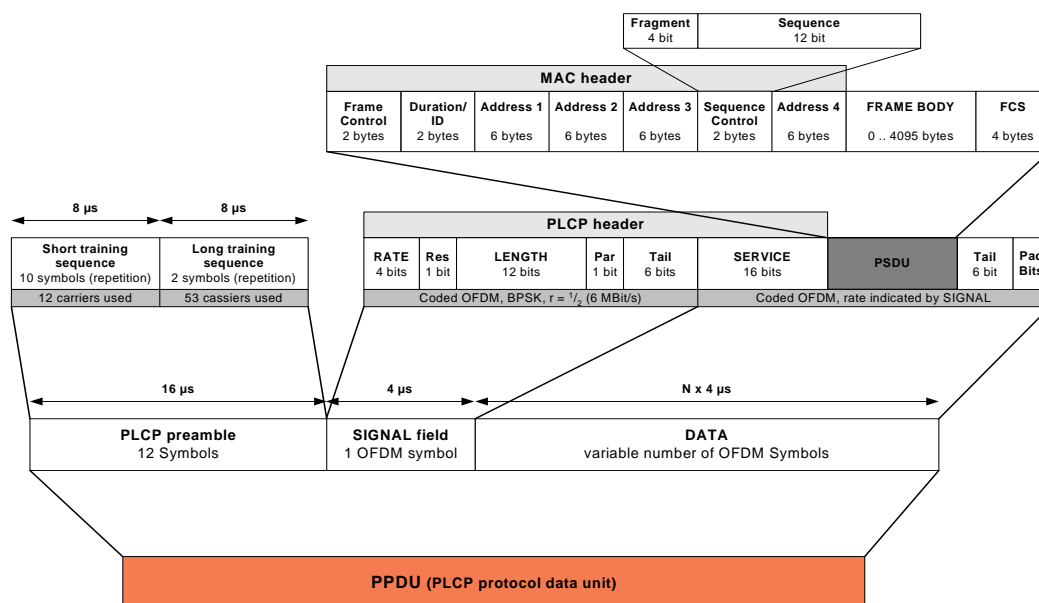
| Fragment 4 bit | Sequence 12 bit |
|---|---|

MAC header

| Frame Control 2 bytes | Duration/ ID 2 bytes | Address 1 6 bytes | Address 2 6 bytes | Address 3 6 bytes | Sequence Control 2 bytes | Address 4 6 bytes | FRAME BODY 0 .. 4095 bytes | FCS 4 bytes |
|---|---|---|---|---|---|---|---|---|

8 µs 8 µs

| Short training sequence 10 symbols (repetition) | Long training sequence 2 symbols (repetition) |
|---|---|
| 12 carriers used | 53 cassiers used |

PLCP header

| RATE 4 bits | Res 1 bit | LENGTH 12 bits | Par 1 bit | Tail 6 bits | SERVICE 16 bits | PSDU | Tail 6 bit | Pad Bits |
|---|---|---|---|---|---|---|---|---|

Coded OFDM, BPSK, r = $^1/_2$ (6 MBit/s)

Coded OFDM, rate indicated by SIGNAL

16 µs 4 µs N x 4 µs

| PLCP preamble 12 Symbols | SIGNAL field 1 OFDM symbol | DATA variable number of OFDM Symbols |
|---|---|---|

PPDU (PLCP protocol data unit)